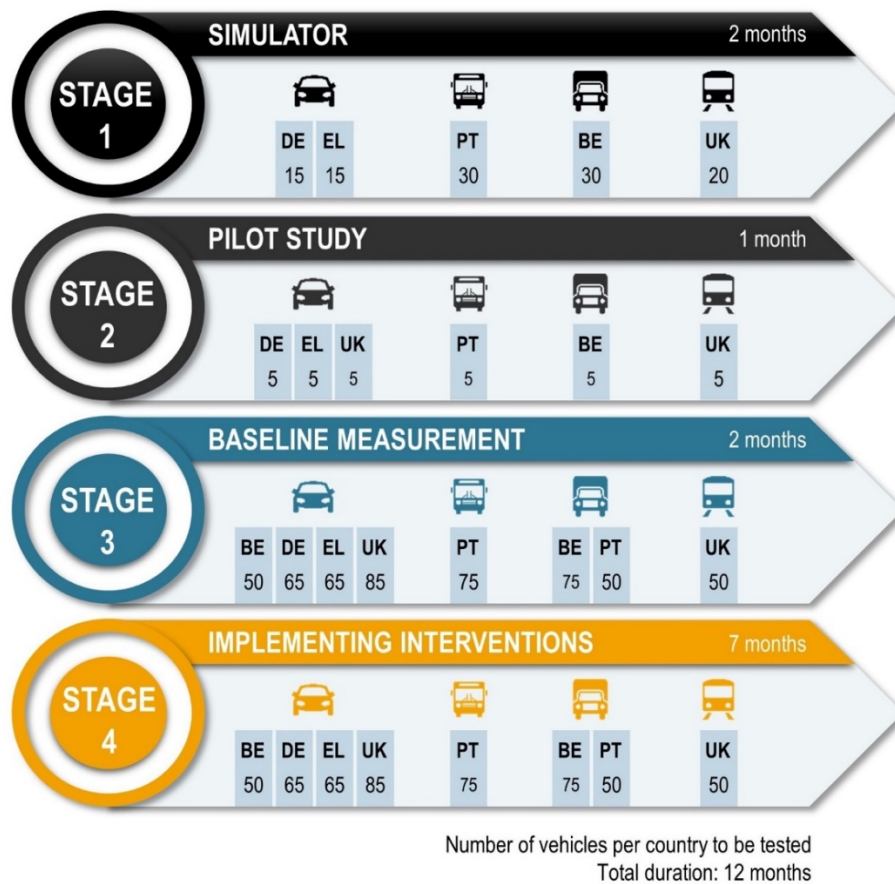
STAGE 1

SIMULATOR 2 months

| DE | EL | PT | BE | UK |
|---|---|---|---|---|
| 15 | 15 | 30 | 30 | 20 |

STAGE 2

PILOT STUDY 1 month

| DE | EL | UK | PT | BE | UK |
|---|---|---|---|---|---|
| 5 | 5 | 5 | 5 | 5 | 5 |

STAGE 3

BASELINE MEASUREMENT 2 months

| BE | DE | EL | UK | PT | BE | PT | UK |
|---|---|---|---|---|---|---|---|
| 50 | 65 | 65 | 85 | 75 | 75 | 50 | 50 |

STAGE 4

IMPLEMENTING INTERVENTIONS 7 months

| BE | DE | EL | UK | PT | BE | PT | UK |
|---|---|---|---|---|---|---|---|
| 50 | 65 | 65 | 85 | 75 | 75 | 50 | 50 |

Number of vehicles per country to be tested
Total duration: 12 months